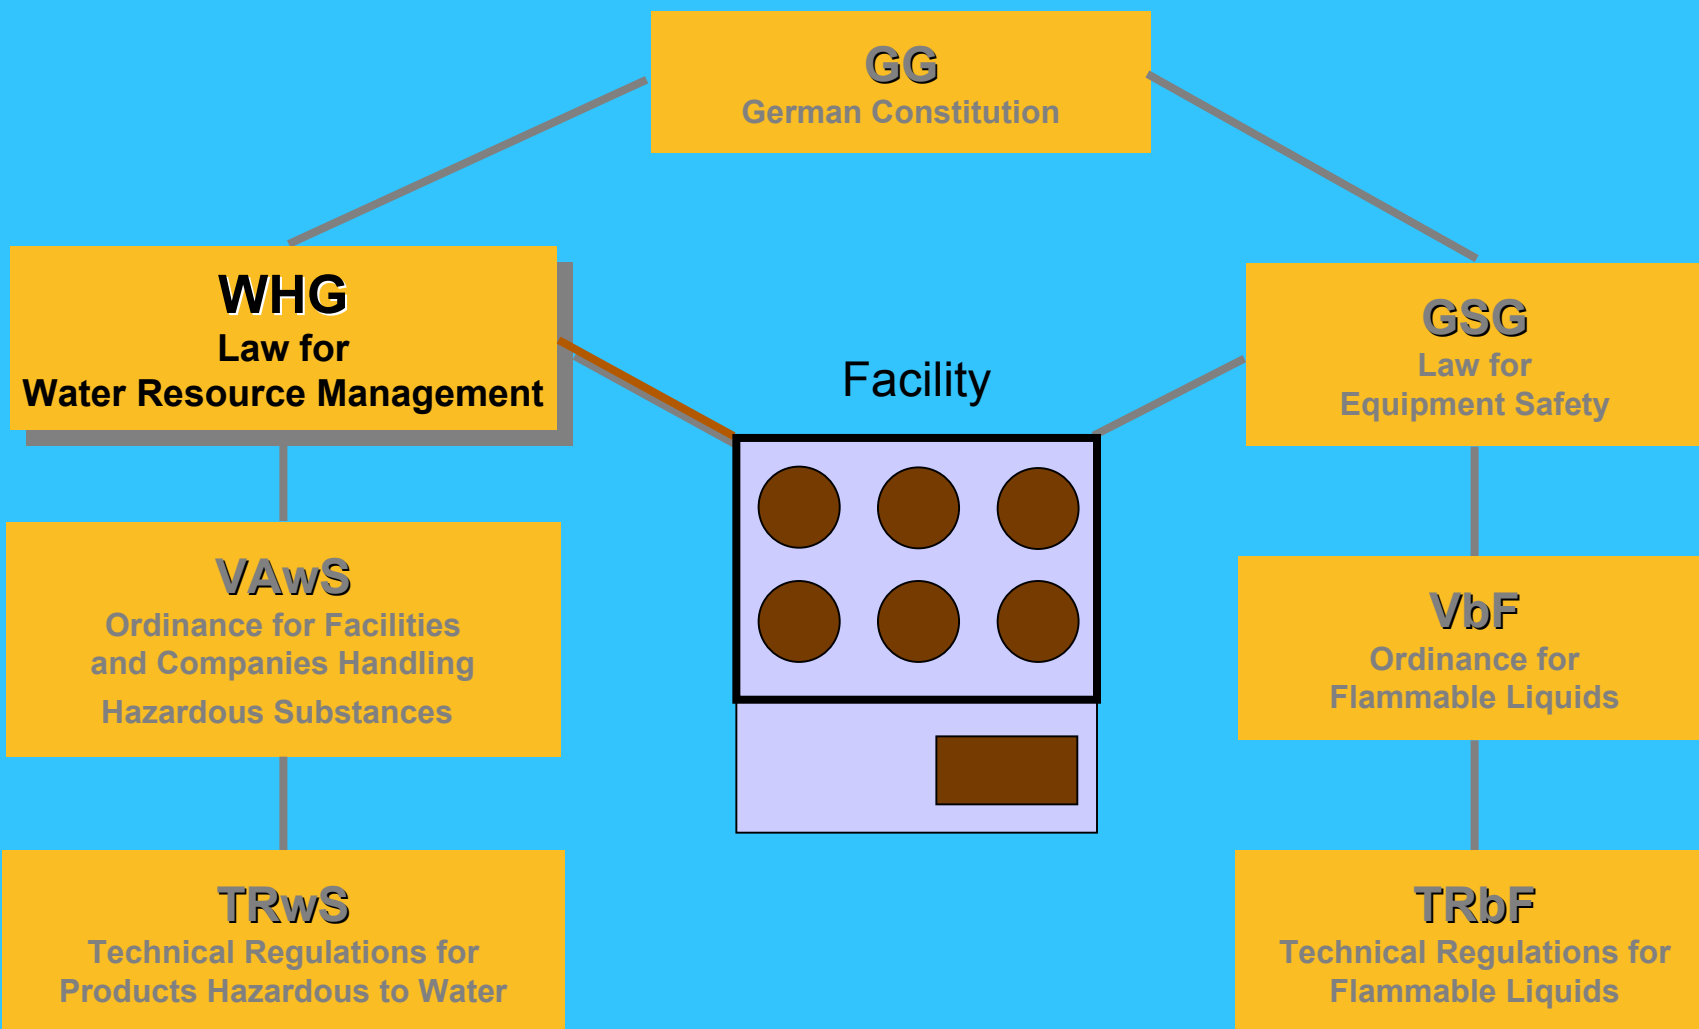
GG
German Constitution

WHG
Law for
Water Resource Management

Facility

GSG
Law for
Equipment Safety

VAwS
Ordinance for Facilities and Companies Handling Hazardous Substances

VbF
Ordinance for
Flammable Liquids

TRwS
Technical Regulations for
Products Hazardous to Water

TRbF
Technical Regulations for
Flammable Liquids